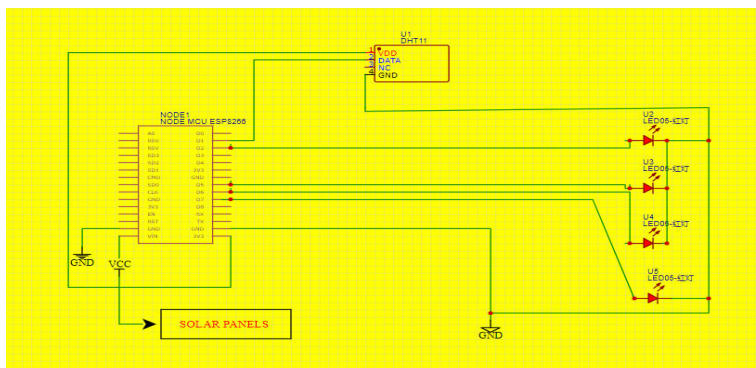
U1
DHT11
VDD
DATA
NC
GND

NODE1
NODE MCU ESP8266
A0 D0
RSV D1
RSV D2
SD3 D3
SD2 D4
SD1 3V3
CMD GND
SD0 D5
CLK D6
GND D7
3V3 D8
EN RX
RST TX
GND GND
VIN 3V3

U2
LED05-4EXT
U3
LED05-4EXT
U4
LED05-4EXT
U5
LED05-4EXT

GND
VCC
SOLAR PANELS
GND